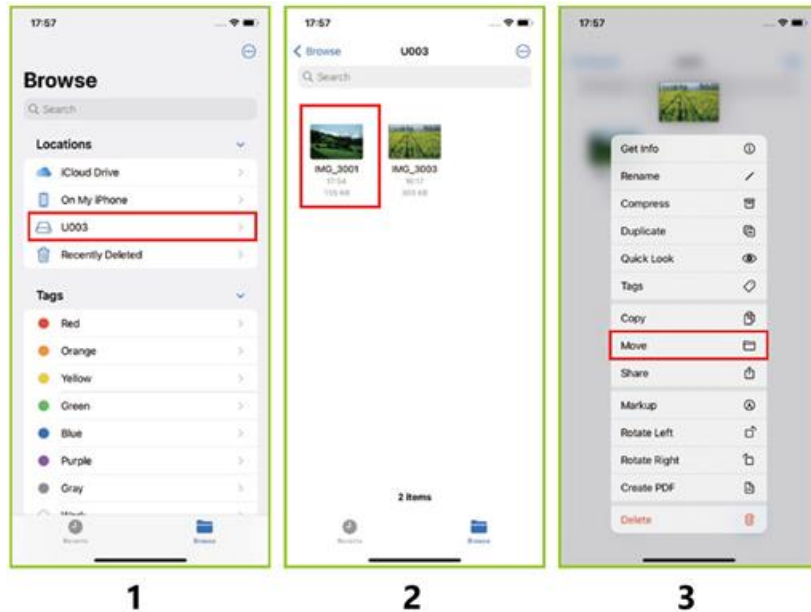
17:57

Browse

Search

Locations

iCloud Drive

On My iPhone

U003

Recently Deleted

Tags

Red

Orange

Yellow

Green

Blue

Purple

Gray

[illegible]

Recents

Browse

1

17:57

Browse

U003

Search

IMG_3001
17:54
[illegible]

IMG_3003
16:17
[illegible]

2 items

Recents

Browse

2

17:57

Get Info

Rename

Compress

Duplicate

Quick Look

Tags

Copy

Move

Share

Markup

Rotate Left

Rotate Right

Create PDF

Delete

3